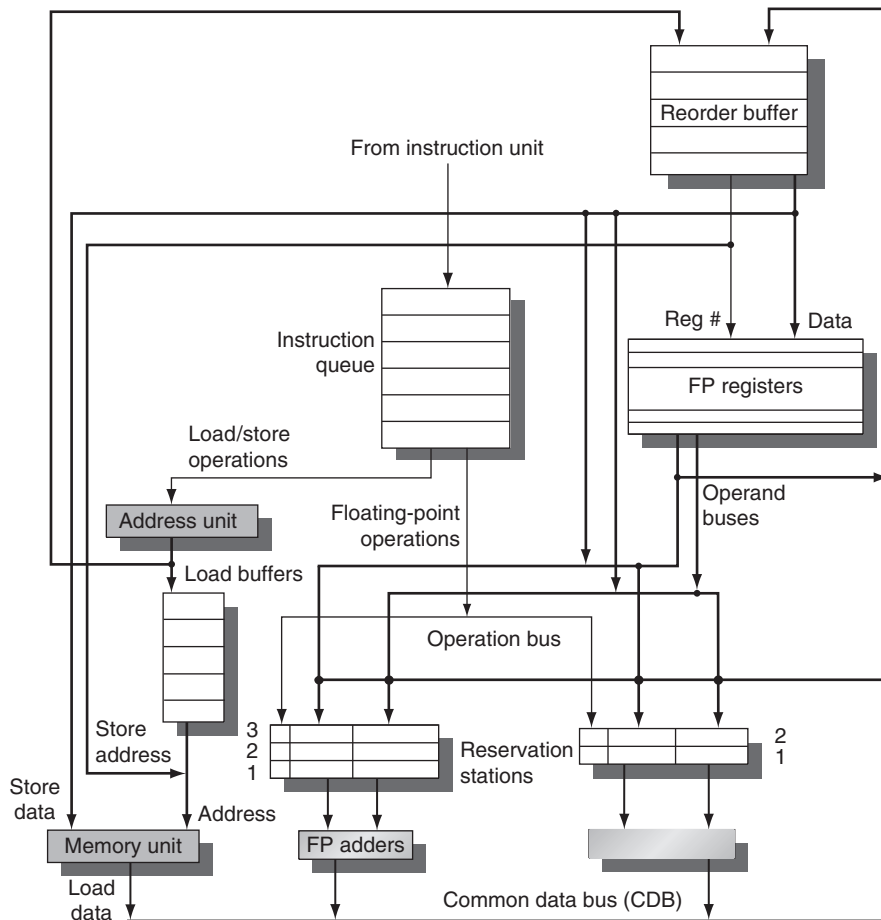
Reorder buffer

From instruction unit

Reg #

Data

Instruction queue

FP registers

Load/store operations

Operand buses

Address unit

Floating-point operations

Load buffers

Operation bus

Store address

3
2
1

Reservation stations

2
1

Store data

Address

Memory unit

FP adders

Load data

Common data bus (CDB)